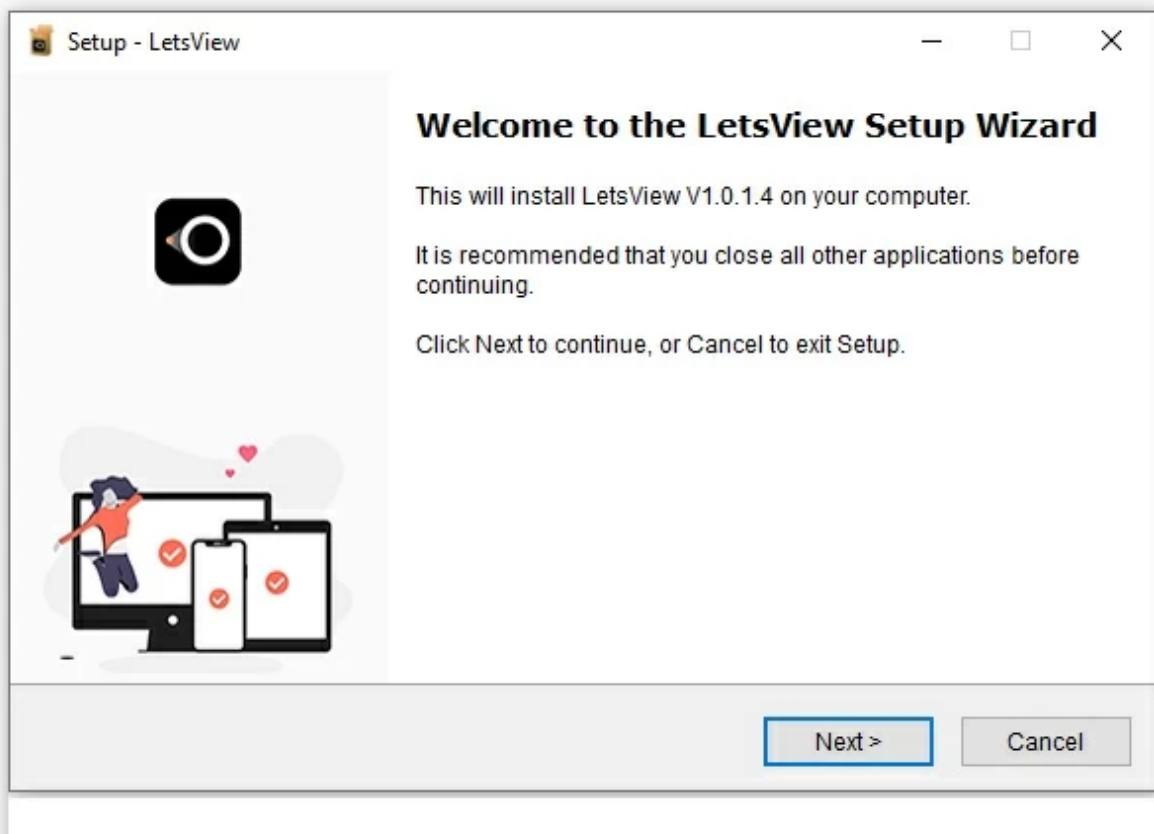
Setup - LetsView

Welcome to the LetsView Setup Wizard

This will install LetsView V1.0.1.4 on your computer.

It is recommended that you close all other applications before continuing.

Click Next to continue, or Cancel to exit Setup.

Next >

Cancel